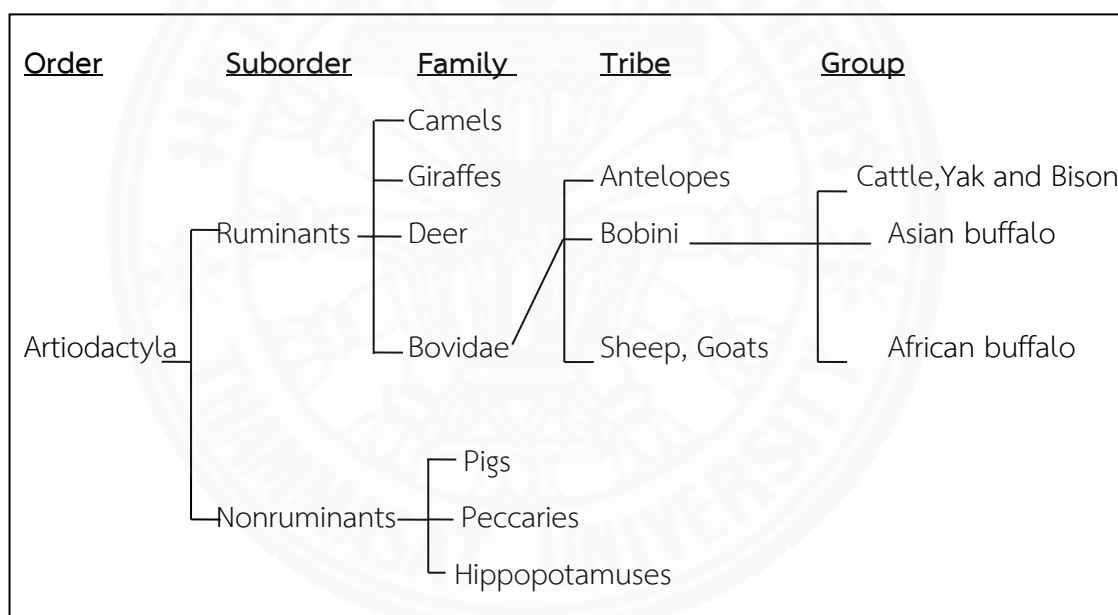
Order Suborder Family Tribe Group

Camels
Giraffes
Antelopes
Cattle,Yak and Bison
Ruminants
Deer
Bobini
Asian buffalo
Artiodactyla
Bovidae
Sheep, Goats
African buffalo

Pigs
Nonruminants
Peccaries
Hippopotamuses